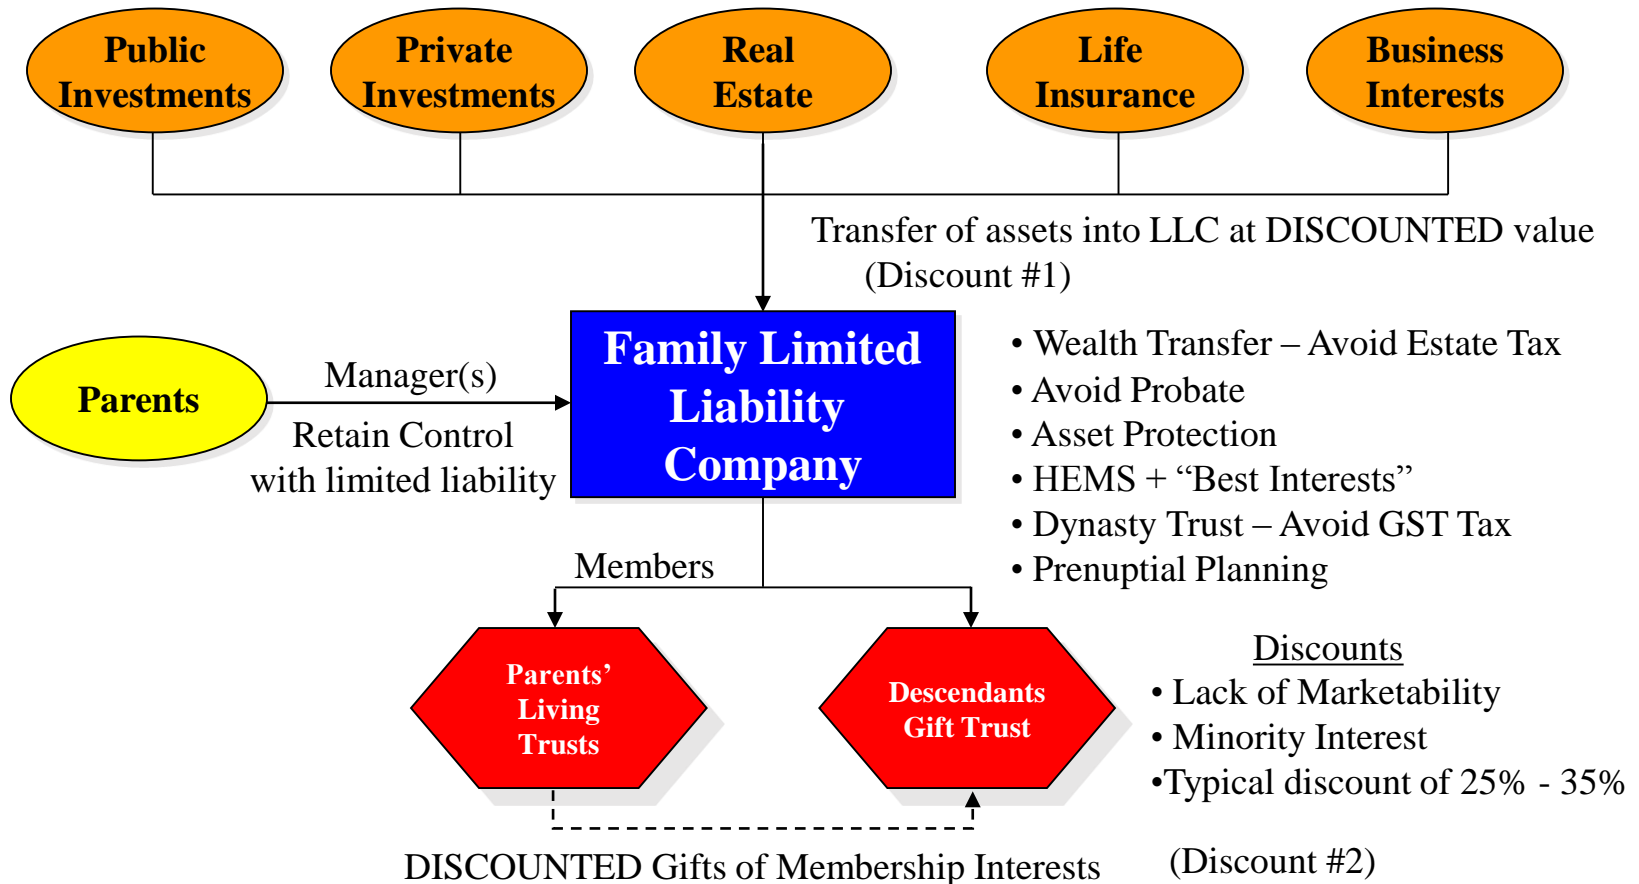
Public Investments

Private Investments

Real Estate

Life Insurance

Business Interests

Transfer of assets into LLC at DISCOUNTED value (Discount #1)

Parents

Manager(s)

Retain Control with limited liability

Family Limited Liability Company

• Wealth Transfer – Avoid Estate Tax
• Avoid Probate
• Asset Protection
• HEMS + “Best Interests”
• Dynasty Trust – Avoid GST Tax
• Prenuptial Planning

Members

Parents’ Living Trusts

Descendants Gift Trust

Discounts
• Lack of Marketability
• Minority Interest
•Typical discount of 25% - 35%

DISCOUNTED Gifts of Membership Interests

(Discount #2)